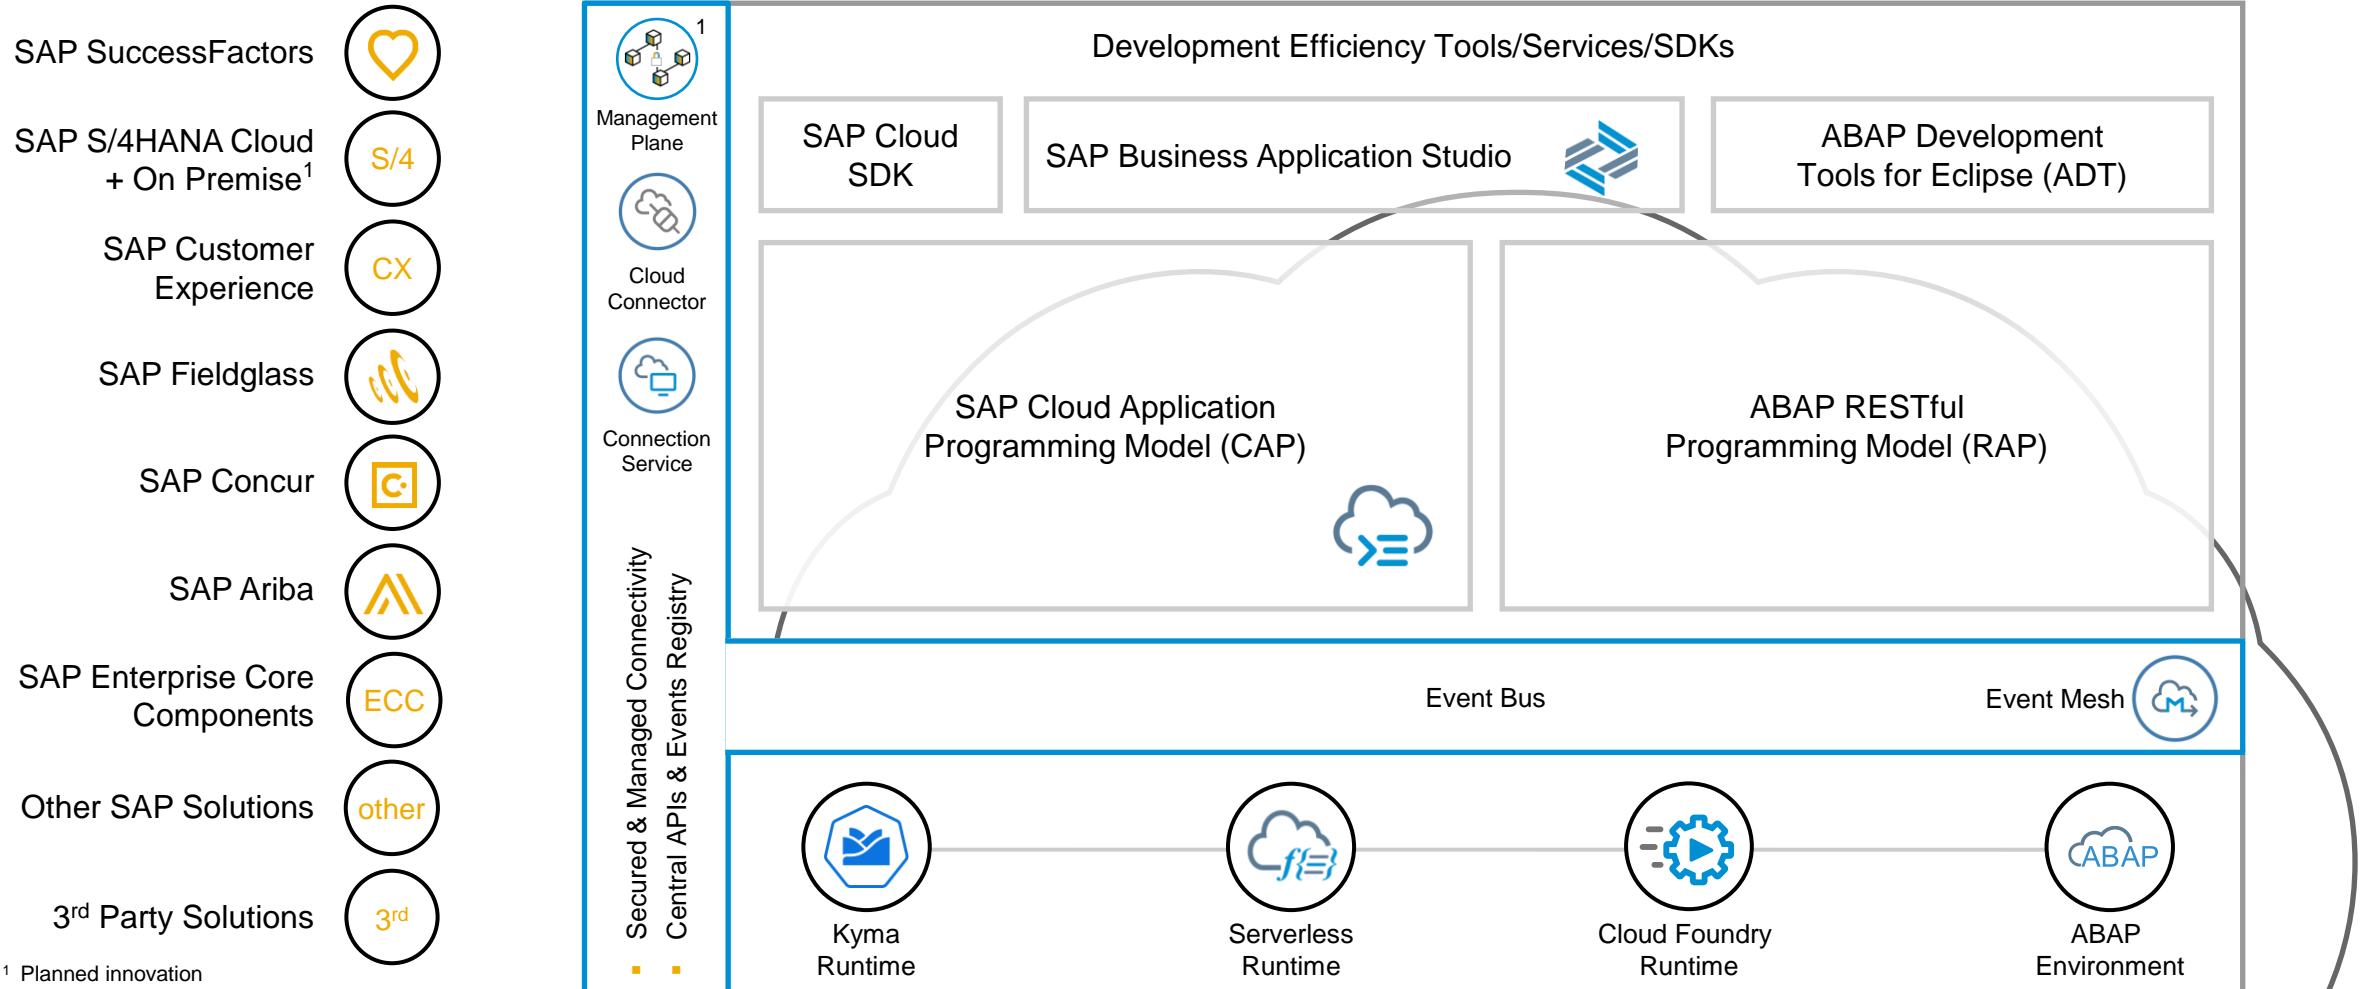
SAP SuccessFactors

SAP S/4HANA Cloud + On Premise$^1$

S/4

SAP Customer Experience

CX

SAP Fieldglass

SAP Concur

SAP Ariba

SAP Enterprise Core Components

ECC

Other SAP Solutions

other

3$^{rd}$ Party Solutions

3$^{rd}$

$^1$ Planned innovation

1

Management Plane

Cloud Connector

Connection Service

Secured & Managed Connectivity

Central APIs & Events Registry

Development Efficiency Tools/Services/SDKs

SAP Cloud SDK

SAP Business Application Studio

ABAP Development Tools for Eclipse (ADT)

SAP Cloud Application Programming Model (CAP)

ABAP RESTful Programming Model (RAP)

Event Bus

Event Mesh

Kyma Runtime

Serverless Runtime

Cloud Foundry Runtime

ABAP

ABAP Environment